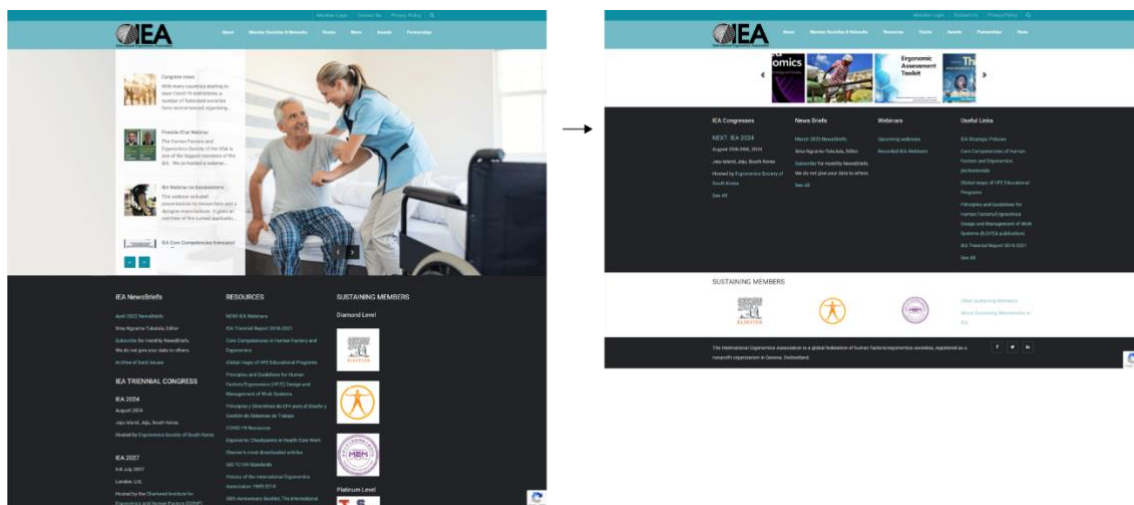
Member Login Contact Us Privacy Policy

IEA

About Member Societies & Networks Events News Awards Partnerships

Congress news
With many countries starting to ease Covid-19 restrictions, a number of federated societies have recommenced organizing...

Fireside Chat Webinar
The Human Factors and Ergonomics Society of the USA is one of the biggest members of the IEA. We welcomed a webinar...

IEA Webinar on Exoskeletons
This webinar included presentations by researchers and a designer/manufacturer. It gives an overview of the current applicatio...

IEA Core Competencies translated

IEA NewsBriefs

April 2022 NewsBriefs
Sima Nigmarse Fukuda, Editor
Subscribe for monthly NewsBriefs.
We do not give your data to others.
Archive of back issues

IEA TRIENNIAL CONGRESS

IEA 2024
August 2024
Jeju Island, Jeju, South Korea
Hosted by Ergonomics Society of South Korea

IEA 2027
4-8 July 2027
London, U.K.
Hosted by the Chartered Institute for Ergonomics and Human Factors (CIEHF)

RESOURCES

NEW! IEA Webinars
IEA Triennial Report 2018-2021
Core Competencies in Human Factors and Ergonomics
Global maps of HFE Educational Programs
Principles and Guidelines for Human Factors/Ergonomics (HF/E) Design and Management of Work Systems
Principios y Directrices de HFE para el Diseño y Gestión de Sistemas de Trabajo
COVID-19 Resources
Ergonomic Checkpoints in Health Care Work
Elsevier's most downloaded articles
ISO TC159 Standards
History of the International Ergonomics Association 1949-2018
IEA Anniversary Booklet, The International

SUSTAINING MEMBERS

Diamond Level

ELSEVIER

HBH

Platinum Level

Member Login Contact Us Privacy Policy

IEA

About Member Societies & Networks Resources Events Awards Partnerships News

omics

Ergonomic Assessment Toolkit

Th

IEA Congresses

NEXT: IEA 2024
August 25th-29th, 2024
Jeju Island, Jeju, South Korea
Hosted by Ergonomics Society of South Korea
See All

News Briefs

March 2023 NewsBriefs
Sima Nigmarse Fukuda, Editor
Subscribe for monthly NewsBriefs.
We do not give your data to others.
See All

Webinars

Upcoming webinars
Recorded IEA Webinars

Useful Links

IEA Strategic Policies
Core Competencies in Human Factors and Ergonomics professionals
Global maps of HFE Educational Programs
Principles and Guidelines for Human Factors/Ergonomics Design and Management of Work Systems (ILO/IEA publication)
IEA Triennial Report 2018-2021
See All

SUSTAINING MEMBERS

ELSEVIER

HBH

Other Sustaining Members
About Sustaining Membership in IEA

The International Ergonomics Association is a global federation of human factors/ergonomics societies, registered as a nonprofit organization in Geneva, Switzerland.

f t in